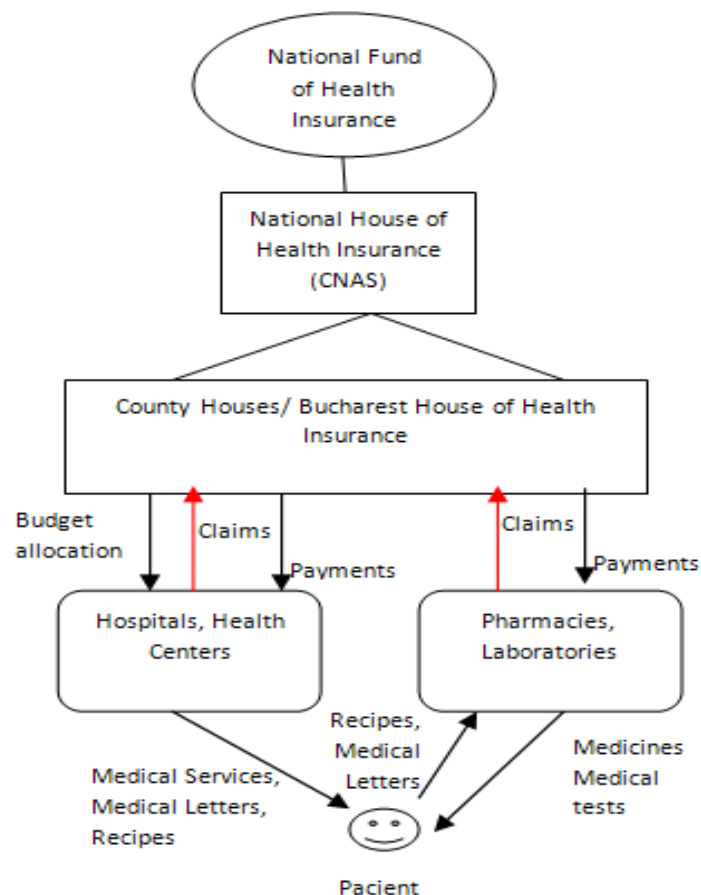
National Fund of Health Insurance

National House of Health Insurance (CNAS)

County Houses/ Bucharest House of Health Insurance

Budget allocation

Claims

Payments

Claims

Payments

Hospitals, Health Centers

Pharmacies, Laboratories

Recipes, Medical Letters

Medicines Medical tests

Medical Services, Medical Letters, Recipes

Pacient